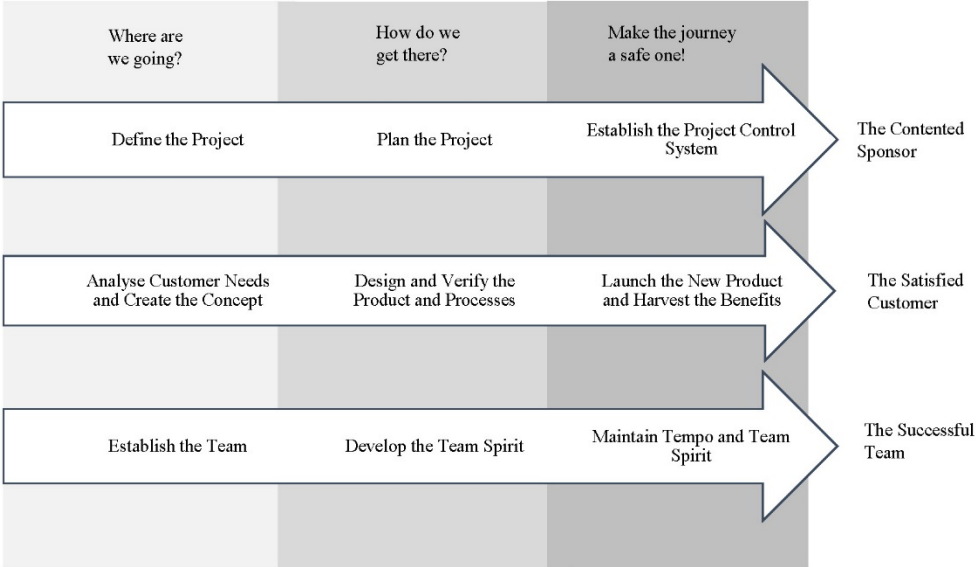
Where are we going?

How do we get there?

Make the journey a safe one!

Define the Project

Plan the Project

Establish the Project Control System

The Contented Sponsor

Analyse Customer Needs and Create the Concept

Design and Verify the Product and Processes

Launch the New Product and Harvest the Benefits

The Satisfied Customer

Establish the Team

Develop the Team Spirit

Maintain Tempo and Team Spirit

The Successful Team